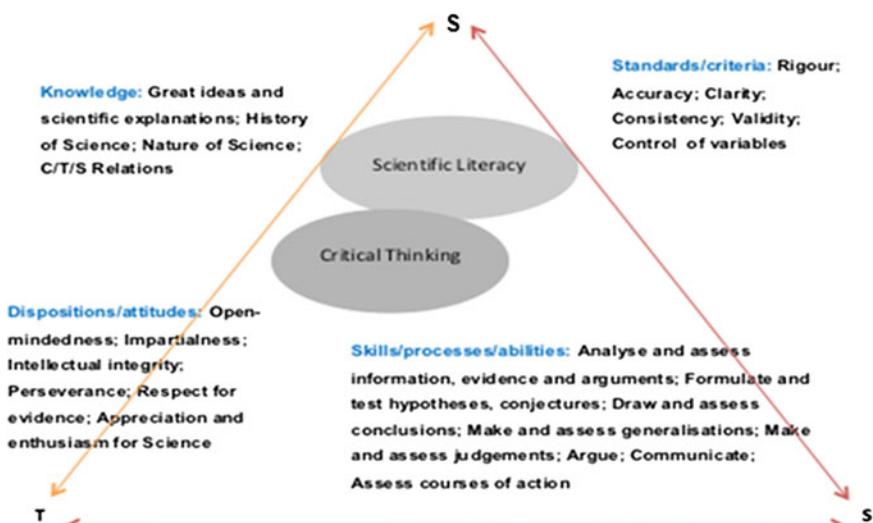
S

Knowledge: Great ideas and scientific explanations; History of Science; Nature of Science; C/T/S Relations

Standards/criteria: Rigour; Accuracy; Clarity; Consistency; Validity; Control of variables

Scientific Literacy

Critical Thinking

Dispositions/attitudes: Open-mindedness; Impartialness; Intellectual integrity; Perseverance; Respect for evidence; Appreciation and enthusiasm for Science

Skills/processes/abilities: Analyse and assess information, evidence and arguments; Formulate and test hypotheses, conjectures; Draw and assess conclusions; Make and assess generalisations; Make and assess judgements; Argue; Communicate; Assess courses of action

T

S